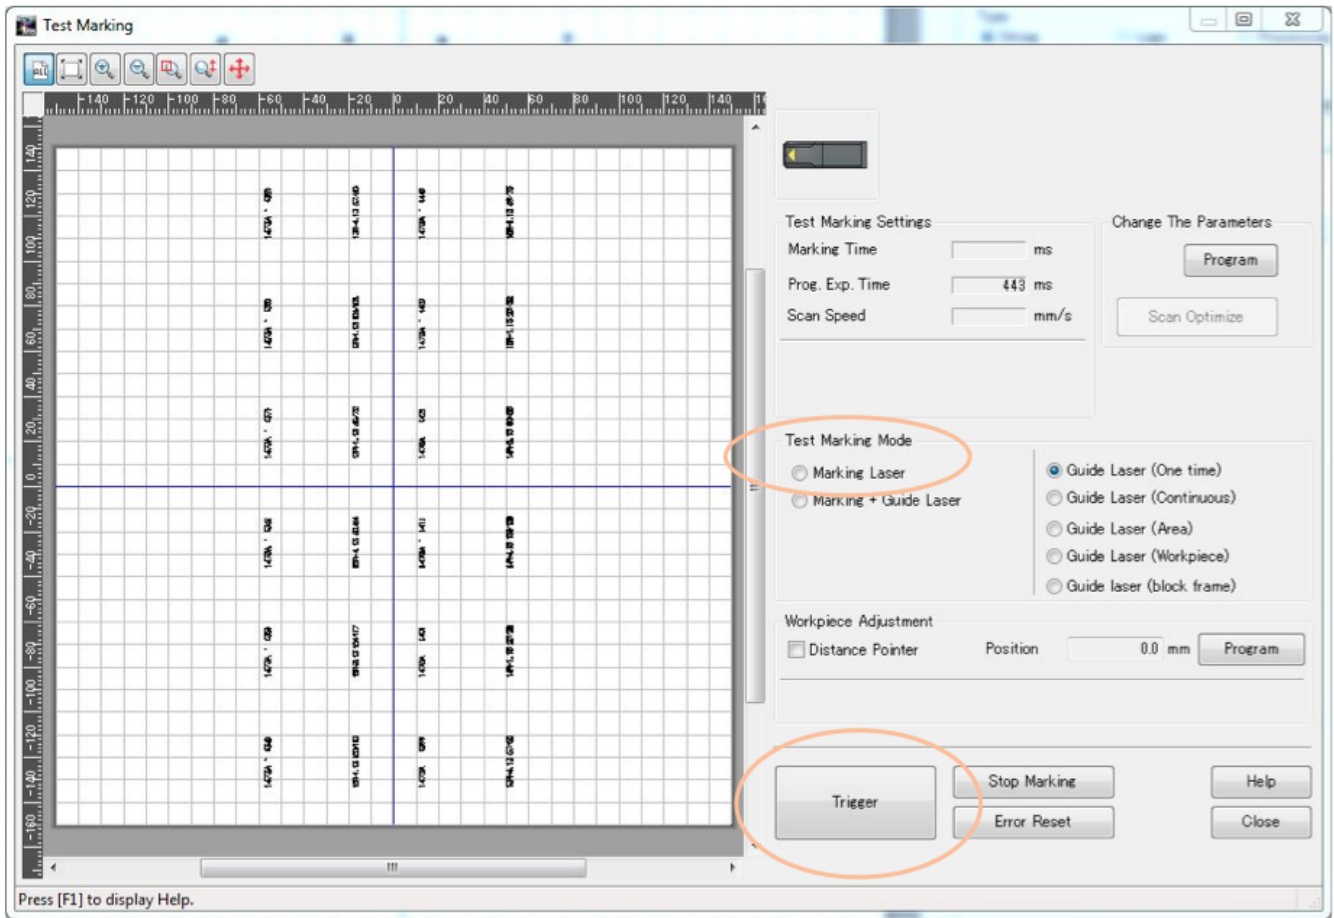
Test Marking

-140 -120 -100 -80 -60 -40 -20 0 20 40 60 80 100 120 140

140 120 100 80 60 40 20 0 -20 -40 -60 -80 -100 -120 -140 -160

Test Marking Settings
Marking Time ms
Prog. Exp. Time 443 ms
Scan Speed mm/s

Change The Parameters
Program
Scan Optimize

Test Marking Mode
Marking Laser
Marking + Guide Laser
Guide Laser (One time)
Guide Laser (Continuous)
Guide Laser (Area)
Guide Laser (Workpiece)
Guide laser (block frame)

Workpiece Adjustment
Distance Pointer
Position 0.0 mm
Program

Trigger
Stop Marking
Error Reset
Help
Close

Press [F1] to display Help.